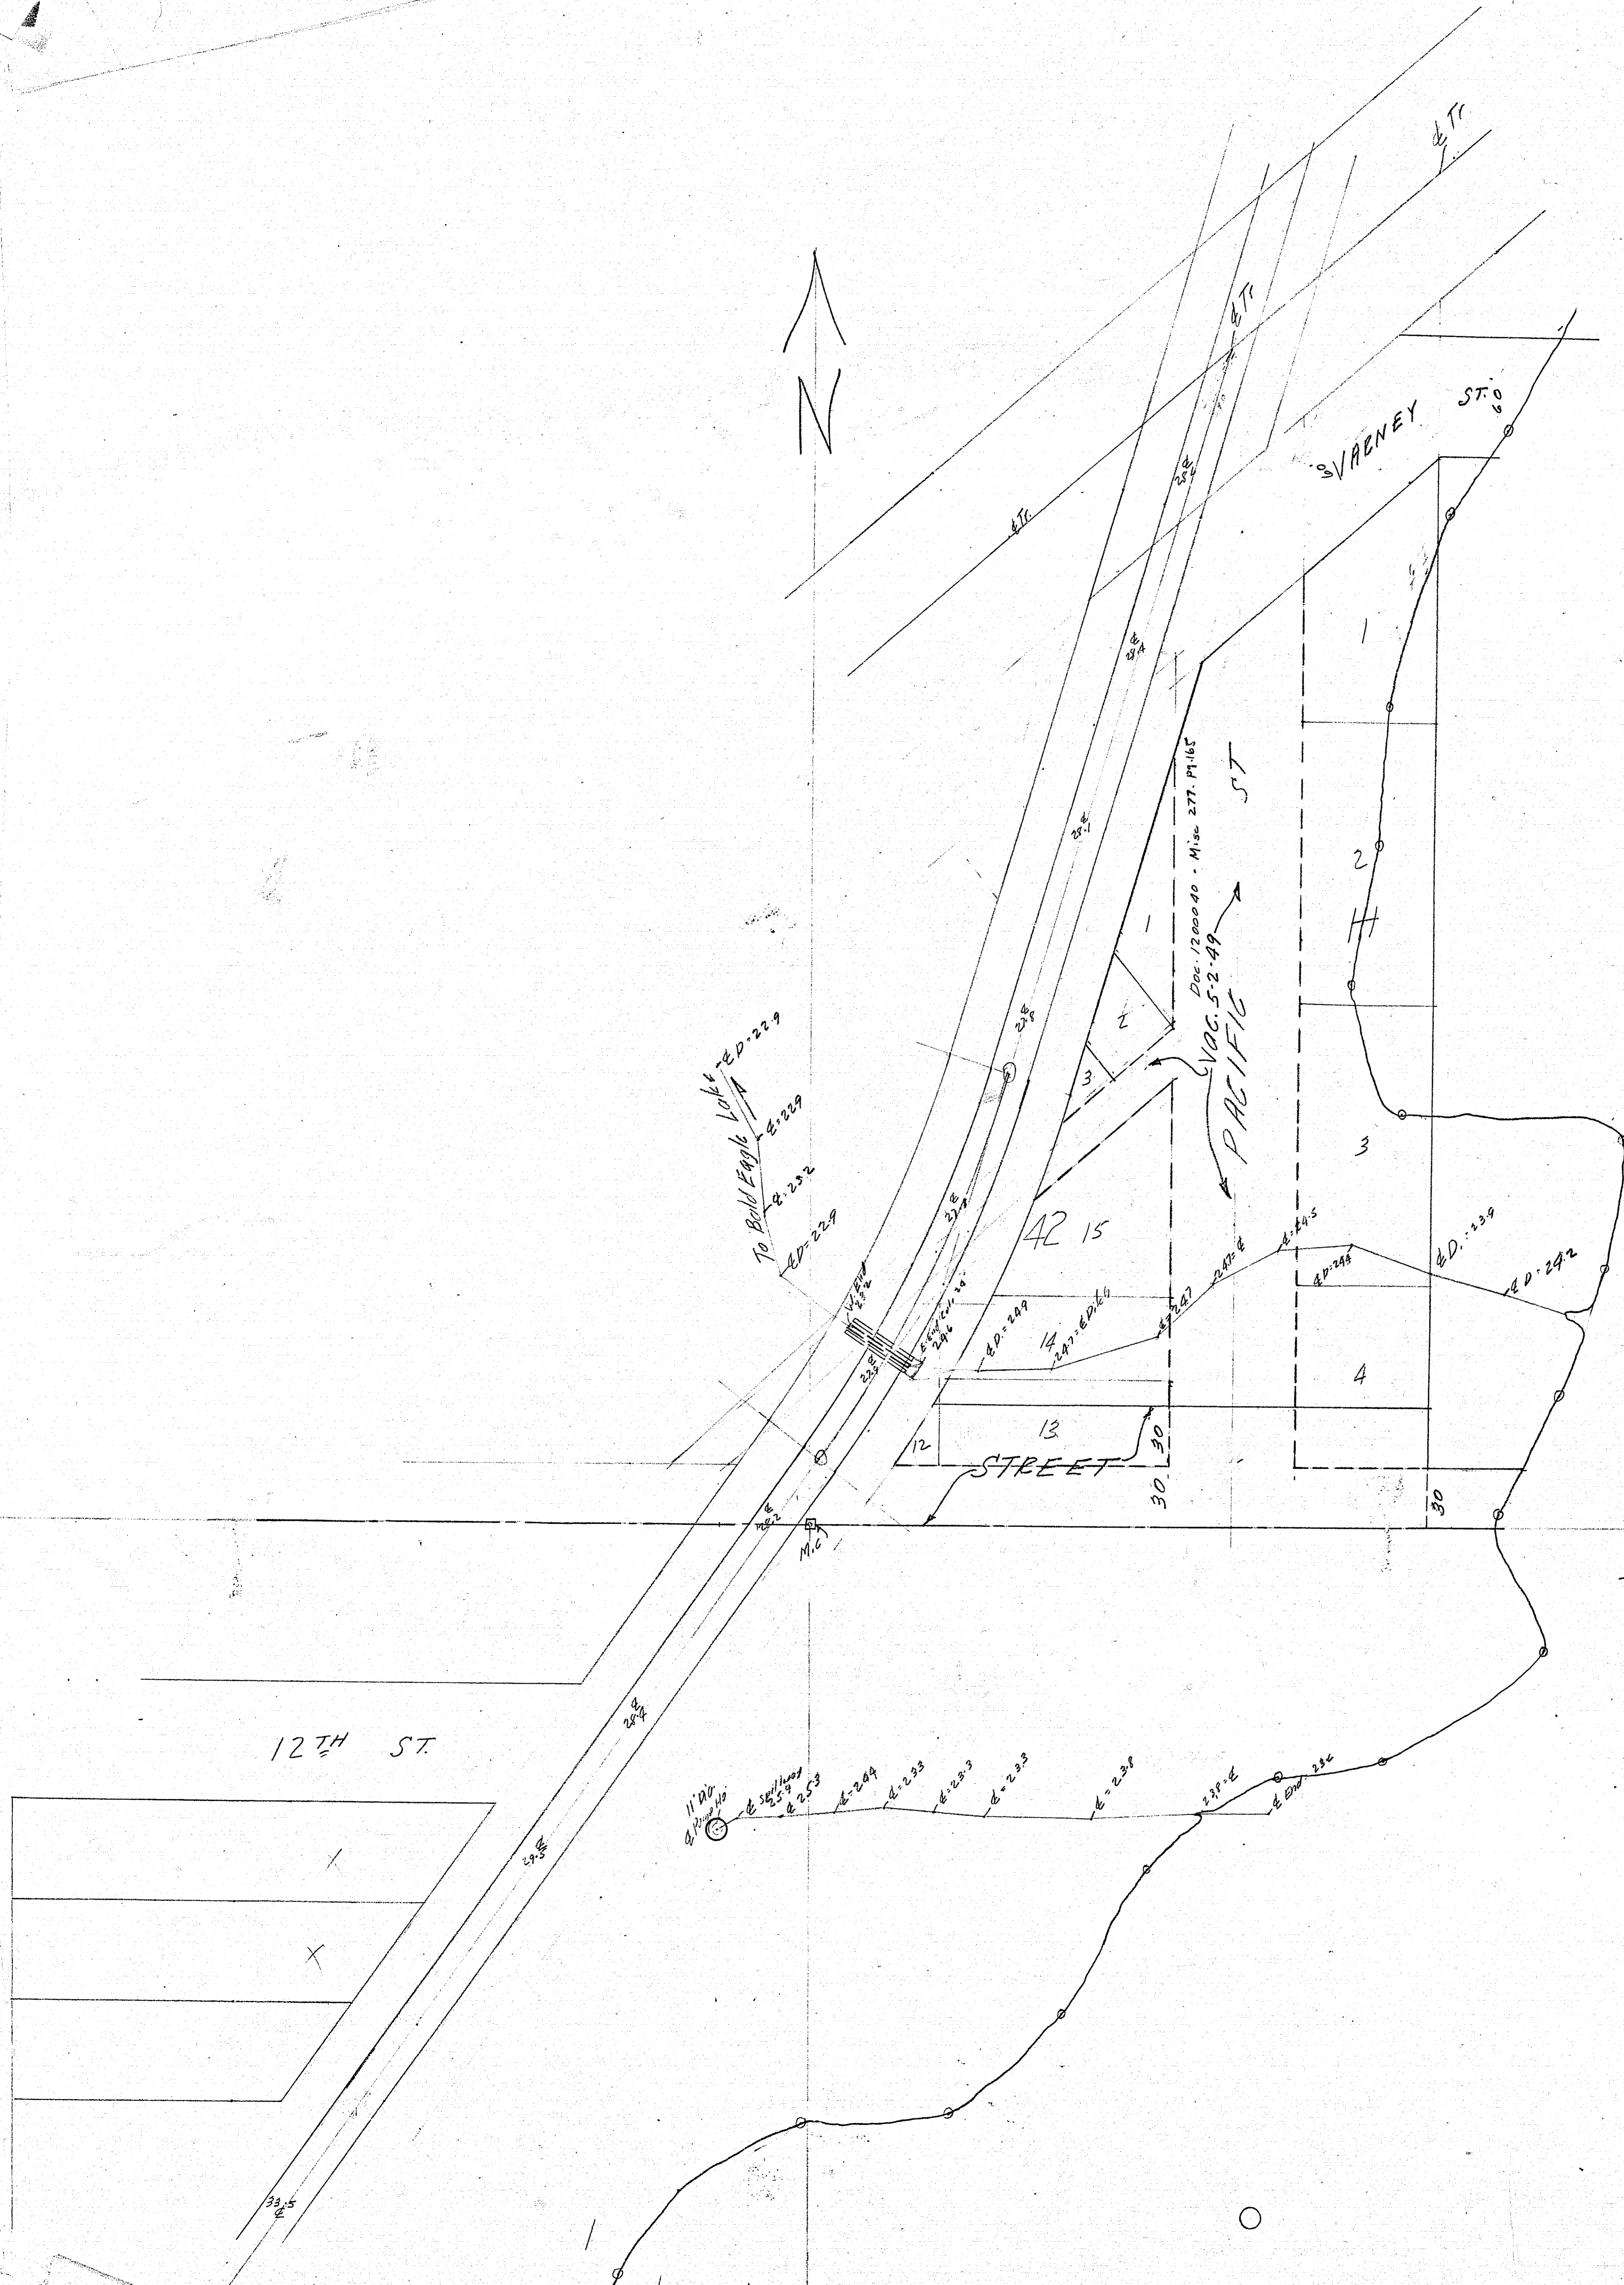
N

℄ Tr.

℄ Tr.

℄ Tr.

℄ Tr.

VARNEY ST.

℄ 28.4

℄ 28.8

℄ 28.1

℄ 28.9

Doc. 1200040 - Misc 277. Pg. 165

VAC. 5-2-49

PACIFIC ST

1

2

3

1

2

3

4

H

42 15

14

13

12

To Bald Eagle Lake ℄

℄ D = 22.9

℄ = 22.9

℄ = 23.2

℄ D = 22.9

W. End 29.2

E. End Cell 29 29.6

℄ 28.8

℄ 28.8

℄ D = 24.9

24.7 = ℄ D

24.7

24.7 ℄

℄ = 24.5

℄ D = 24.8

℄ D = 23.9

℄ D = 24.2

STREET

30

30

30

℄ 28.2

M.C.

12TH ST.

℄ 28.4

℄ 29.5

℄ 33.5

11" Dia. ℄ Pump Ho.

℄ Sewerhead 25.9

℄ 25.3

℄ 24.4

℄ 23.3

℄ 23.3

℄ 23.3

℄ 23.8

23.8 = ℄

℄ End 23.6

X

X